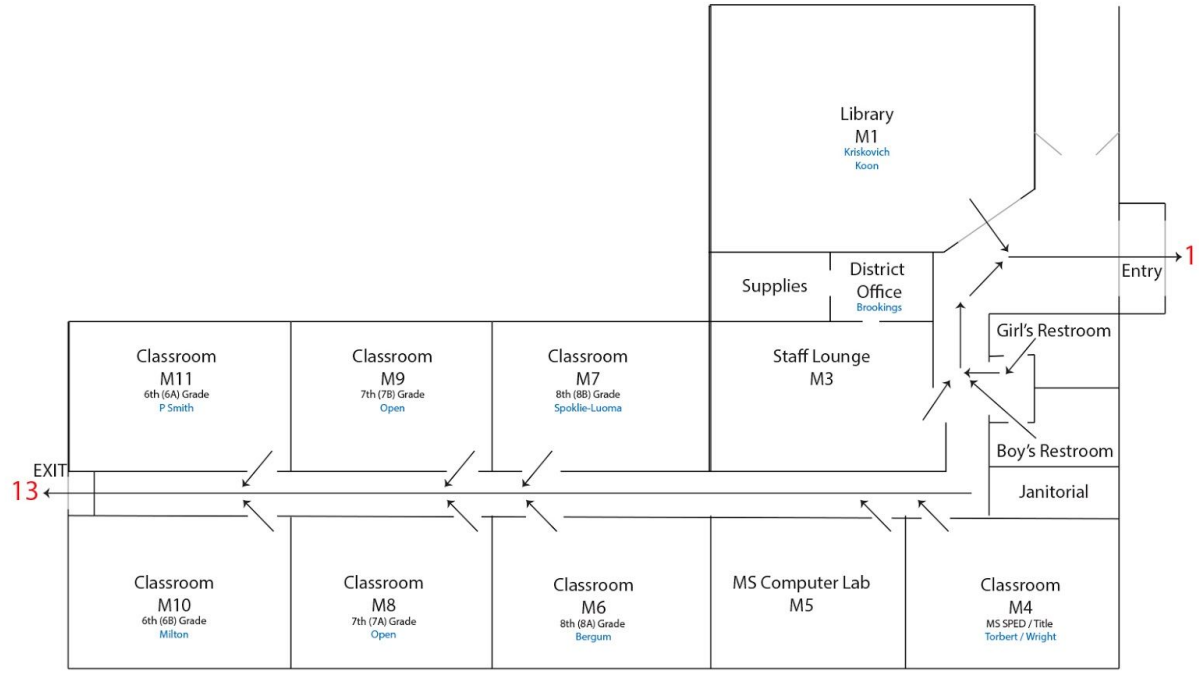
Library
M1
Kriskovich
Koon

Supplies

District Office
Brookings

Entry

1

Girl's Restroom

Classroom
M11
6th (6A) Grade
P Smith

Classroom
M9
7th (7B) Grade
Open

Classroom
M7
8th (8B) Grade
Spoklie-Luoma

Staff Lounge
M3

Boy's Restroom

EXIT
13

Janitorial

Classroom
M10
6th (6B) Grade
Milton

Classroom
M8
7th (7A) Grade
Open

Classroom
M6
8th (8A) Grade
Bergum

MS Computer Lab
M5

Classroom
M4
MS SPED / Title
Torbert / Wright